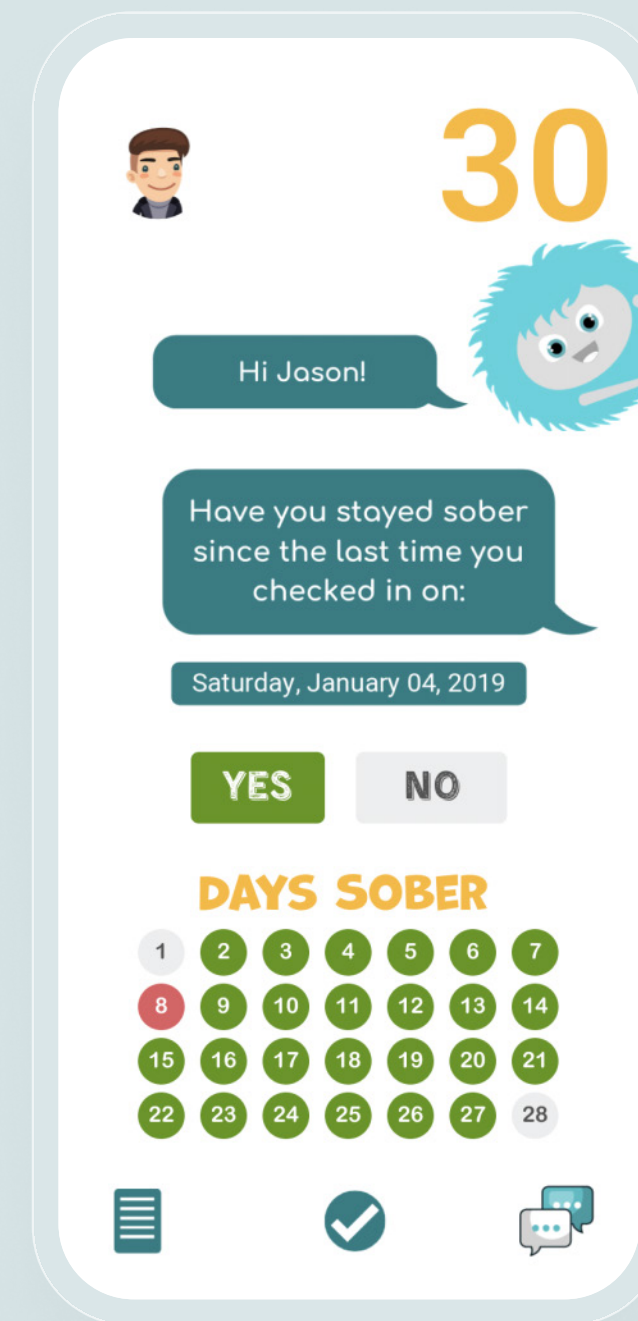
30

Hi Jason!

Have you stayed sober since the last time you checked in on:

Saturday, January 04, 2019

YES

NO

DAYS SOBER

1 2 3 4 5 6 7
8 9 10 11 12 13 14
15 16 17 18 19 20 21
22 23 24 25 26 27 28